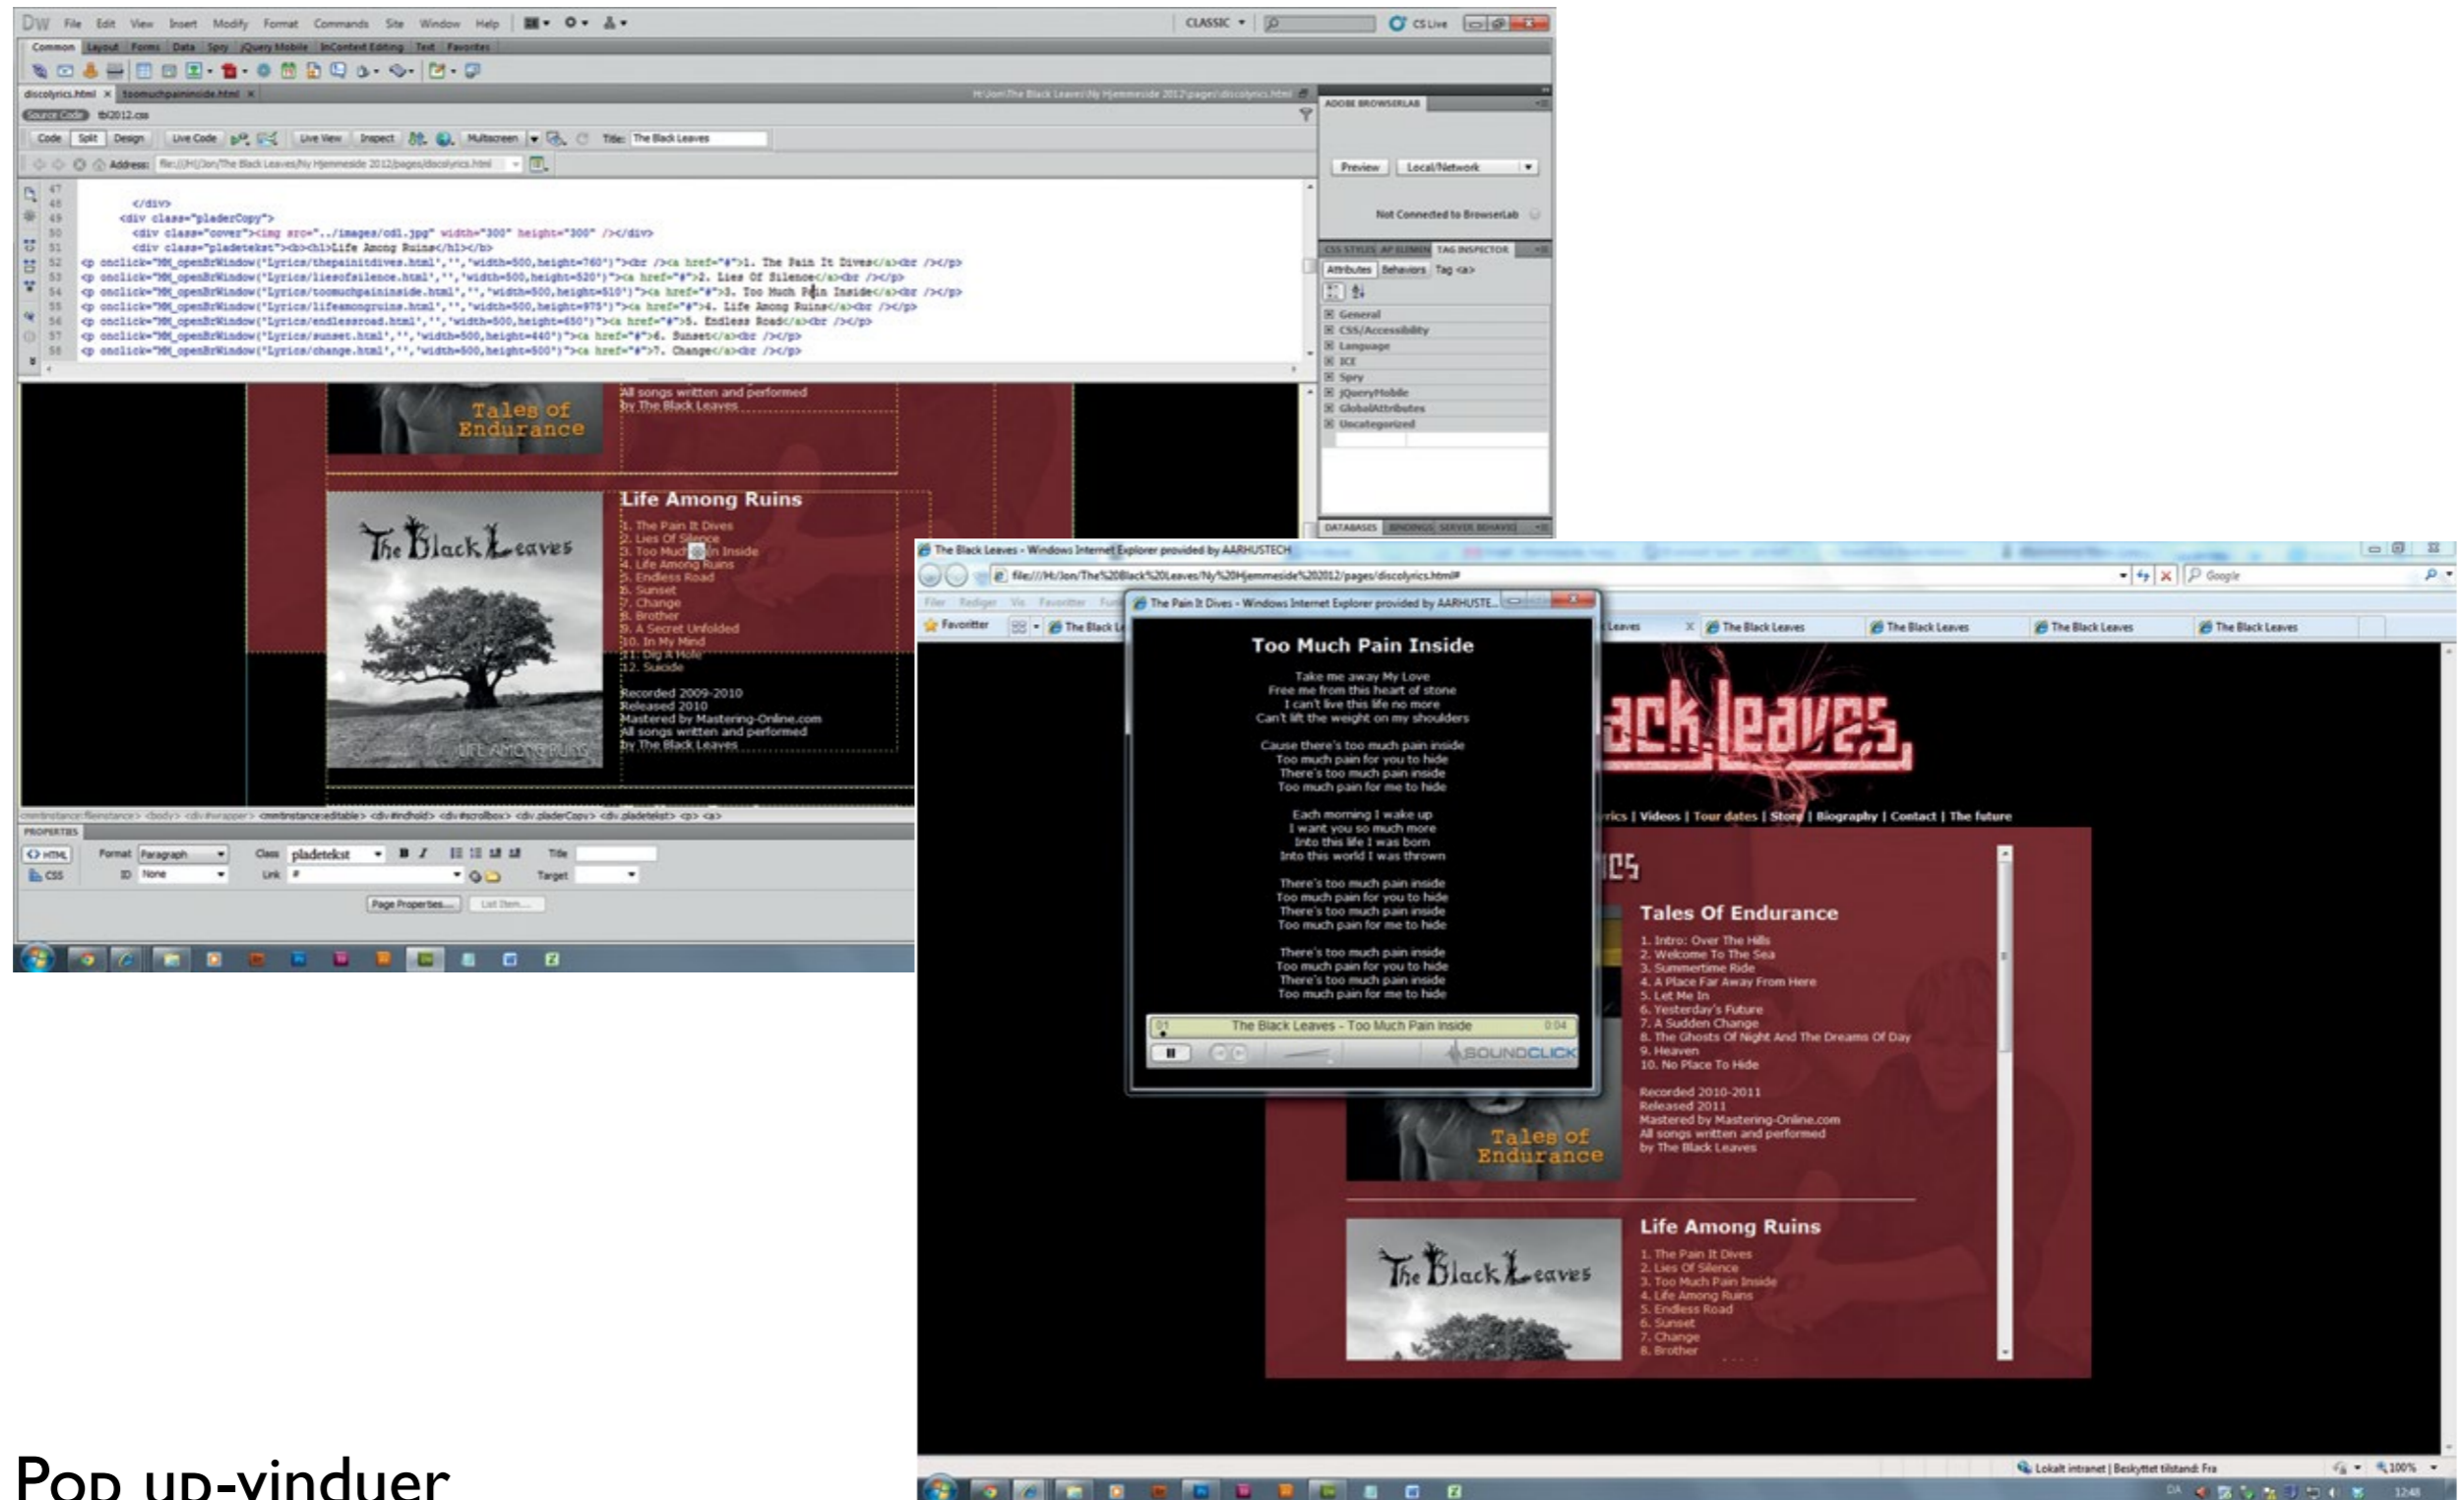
DW File Edit View Insert Modify Format Commands Site Window Help CLASSIC CS Live

Common Layout Forms Data Spry jQuery Mobile InContext Editing Text Favorites

discolyrics.html × toomuchpaininside.html ×

Source Code tbl2012.css

Code Split Design Live Code Live View Inspect Multiscreen Title: The Black Leaves

Address: file:///H|/Jon/The Black Leaves/Ny Hjemmeside 2012/pages/discolyrics.html

47 </div>
48 <div class="pladerCopy">
49 <div class="cover"><img src="../images/odl.jpg" width="300" height="300" /></div>
50 <div class="pladetekst"><b><h1>Life Among Ruins</h1></b>
52 <p onclick="MM_openBrWindow('Lyrics/thepainitdives.html','','width=500,height=760')"><br /><a href="#">1. The Pain It Dives</a><br /></p>
53 <p onclick="MM_openBrWindow('Lyrics/liesofsilence.html','','width=500,height=520')"><a href="#">2. Lies Of Silence</a><br /></p>
54 <p onclick="MM_openBrWindow('Lyrics/toomuchpaininside.html','','width=500,height=510')"><a href="#">3. Too Much Pain Inside</a><br /></p>
55 <p onclick="MM_openBrWindow('Lyrics/lifeamongruins.html','','width=500,height=975')"><a href="#">4. Life Among Ruins</a><br /></p>
56 <p onclick="MM_openBrWindow('Lyrics/endlessroad.html','','width=500,height=650')"><a href="#">5. Endless Road</a><br /></p>
57 <p onclick="MM_openBrWindow('Lyrics/sunset.html','','width=500,height=440')"><a href="#">6. Sunset</a><br /></p>
58 <p onclick="MM_openBrWindow('Lyrics/change.html','','width=500,height=500')"><a href="#">7. Change</a><br /></p>

Tales of Endurance
All songs written and performed by The Black Leaves

The Black Leaves
LIFE AMONG RUINS

Life Among Ruins
1. The Pain It Dives
2. Lies Of Silence
3. Too Much Pain Inside
4. Life Among Ruins
5. Endless Road
6. Sunset
7. Change
8. Brother
9. A Secret Unfolded
10. In My Mind
11. Dig A Hole
12. Suicide

Recorded 2009-2010
Released 2010
Mastered by Mastering-Online.com
All songs written and performed by The Black Leaves

ADOBE BROWSERLAB
Preview Local/Network
Not Connected to BrowserLab

CSS STYLES AP ELEMEN TAG INSPECTOR
Attributes Behaviors Tag <a>
General
CSS/Accessibility
Language
ICE
Spry
jQueryMobile
GlobalAttributes
Uncategorized

DATABASES BINDINGS SERVER BEHAVI

PROPERTIES
HTML Format Paragraph Class pladetekst B I Title
CSS ID None Link # Target
Page Properties... List Item...

The Black Leaves - Windows Internet Explorer provided by AARHUSTECH
file:///H:/Jon/The%20Black%20Leaves/Ny%20Hjemmeside%202012/pages/discolyrics.html#
Google
Filer Rediger Vis Favoritter
Favoritter The Black L Leaves The Black Leaves The Black Leaves The Black Leaves The Black Leaves

The Pain It Dives - Windows Internet Explorer provided by AARHUSTE...

Too Much Pain Inside

Take me away My Love
Free me from this heart of stone
I can't live this life no more
Can't lift the weight on my shoulders

Cause there's too much pain inside
Too much pain for you to hide
There's too much pain inside
Too much pain for me to hide

Each morning I wake up
I want you so much more
Into this life I was born
Into this world I was thrown

There's too much pain inside
Too much pain for you to hide
There's too much pain inside
Too much pain for me to hide

There's too much pain inside
Too much pain for you to hide
There's too much pain inside
Too much pain for me to hide

The Black Leaves - Too Much Pain Inside 0:04
SOUNDCLICK

ack leaves

rics | Videos | Tour dates | Store | Biography | Contact | The future

Tales Of Endurance
1. Intro: Over The Hills
2. Welcome To The Sea
3. Summertime Ride
4. A Place Far Away From Here
5. Let Me In
6. Yesterday's Future
7. A Sudden Change
8. The Ghosts Of Night And The Dreams Of Day
9. Heaven
10. No Place To Hide

Recorded 2010-2011
Released 2011
Mastered by Mastering-Online.com
All songs written and performed by The Black Leaves

Tales of Endurance

Life Among Ruins
1. The Pain It Dives
2. Lies Of Silence
3. Too Much Pain Inside
4. Life Among Ruins
5. Endless Road
6. Sunset
7. Change
8. Brother

The Black Leaves

Lokalt intranet | Beskyttet tilstand: Fra 100%

Pop up-vinduer